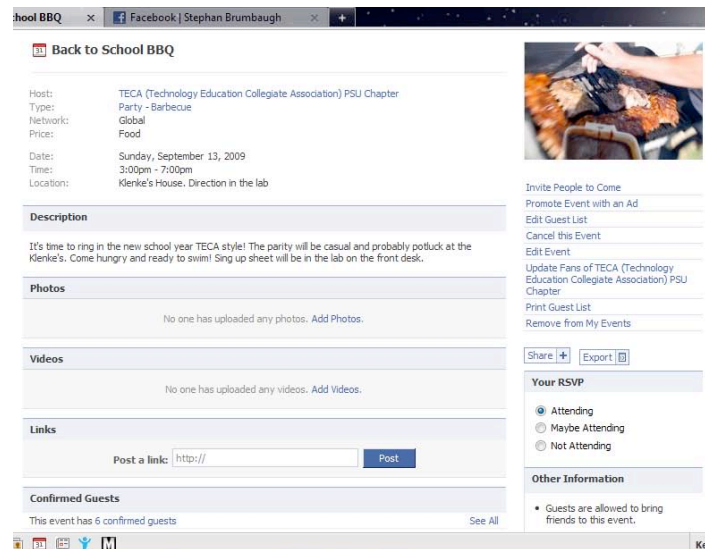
hool BBQ × Facebook | Stephan Brumbaugh × +

31 Back to School BBQ

Host: TECA (Technology Education Collegiate Association) PSU Chapter
Type: Party - Barbecue
Network: Global
Price: Food

Date: Sunday, September 13, 2009
Time: 3:00pm - 7:00pm
Location: Klenke's House. Direction in the lab

Description

It's time to ring in the new school year TECA style! The parity will be casual and probably potluck at the Klenke's. Come hungry and ready to swim! Sing up sheet will be in the lab on the front desk.

Photos

No one has uploaded any photos. Add Photos.

Videos

No one has uploaded any videos. Add Videos.

Links

Post a link: http://
Post

Confirmed Guests

This event has 6 confirmed guests
See All

Invite People to Come
Promote Event with an Ad
Edit Guest List
Cancel this Event
Edit Event
Update Fans of TECA (Technology Education Collegiate Association) PSU Chapter
Print Guest List
Remove from My Events

Share + Export

Your RSVP

Attending
Maybe Attending
Not Attending

Other Information

• Guests are allowed to bring friends to this event.

Ke